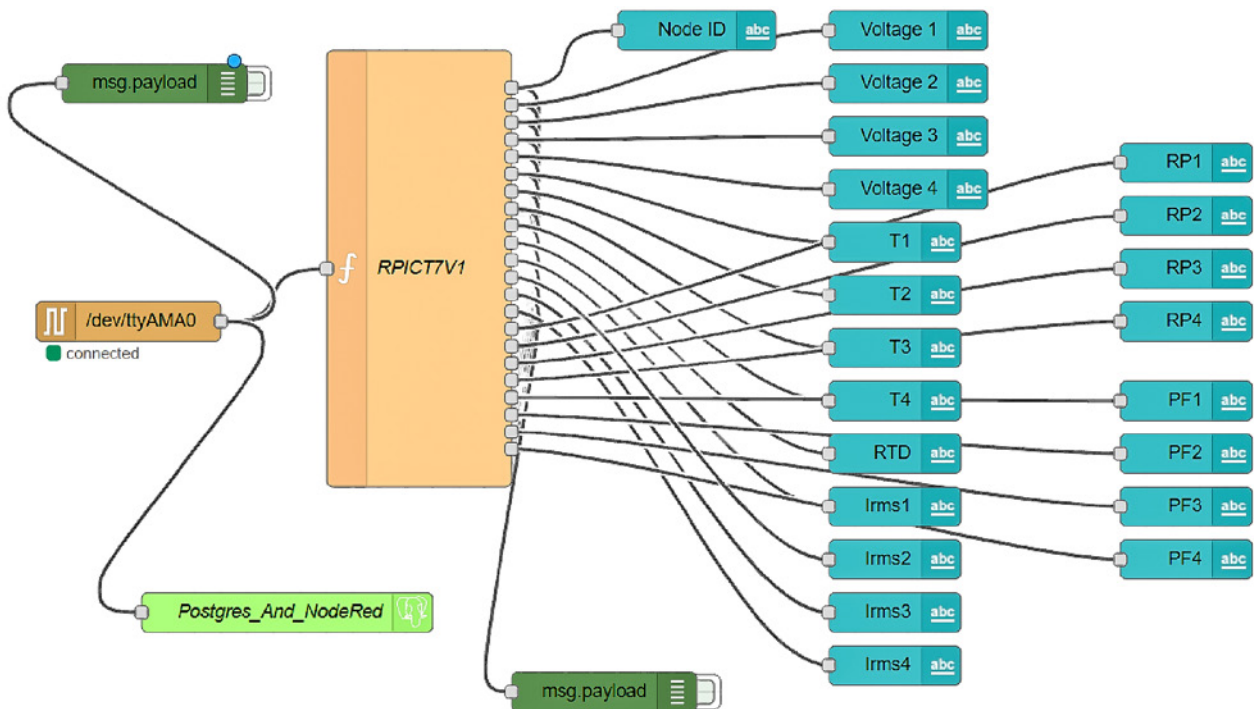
msg.payload

/dev/ttyAMA0

connected

RPICT7V1

Node ID abc

Voltage 1 abc

Voltage 2 abc

Voltage 3 abc

Voltage 4 abc

T1 abc

T2 abc

T3 abc

T4 abc

RTD abc

Irms1 abc

Irms2 abc

Irms3 abc

Irms4 abc

RP1 abc

RP2 abc

RP3 abc

RP4 abc

PF1 abc

PF2 abc

PF3 abc

PF4 abc

Postgres_And_NodeRed

msg.payload